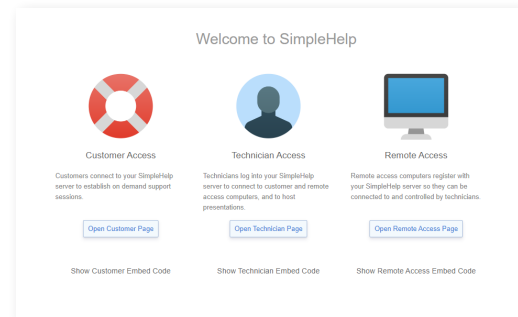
Welcome to SimpleHelp

Customer Access

Customers connect to your SimpleHelp server to establish on demand support sessions.

Open Customer Page

Show Customer Embed Code

Technician Access

Technicians log into your SimpleHelp server to connect to customer and remote access computers, and to host presentations.

Open Technician Page

Show Technician Embed Code

Remote Access

Remote access computers register with your SimpleHelp server so they can be connected to and controlled by technicians.

Open Remote Access Page

Show Remote Access Embed Code